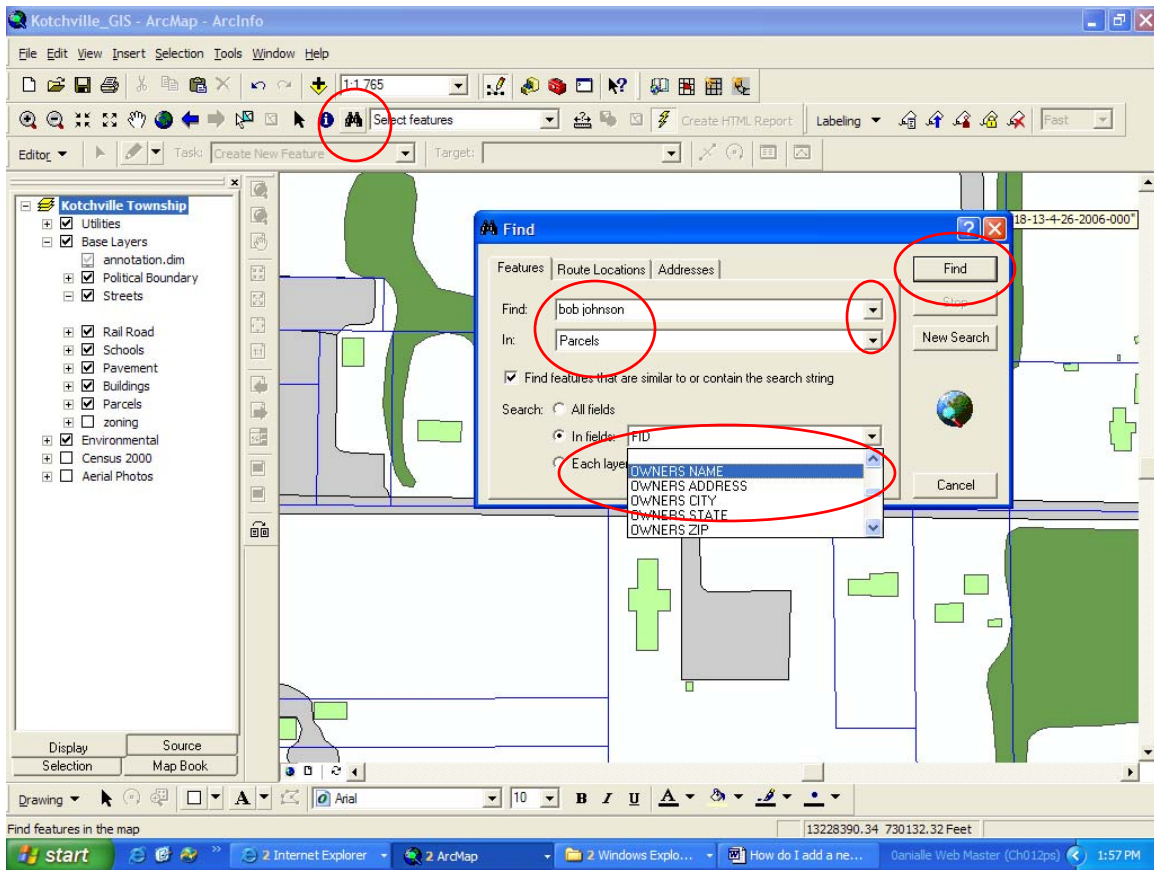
Kotchville_GIS - ArcMap - ArcInfo

File Edit View Insert Selection Tools Window Help

1:1,765

Select features

Create HTML Report

Labeling

Fast

Editor

Task: Create New Feature

Target:

Kotchville Township
Utilities
Base Layers
annotation.dim
Political Boundary
Streets
Rail Road
Schools
Pavement
Buildings
Parcels
zoning
Environmental
Census 2000
Aerial Photos

Display
Source
Selection
Map Book

18-13-4-26-2006-000"

Find

Features | Route Locations | Addresses

Find: bob johnson

In: Parcels

Find features that are similar to or contain the search string

Search: All fields

In fields: FID

Each layer

OWNERS NAME
OWNERS ADDRESS
OWNERS CITY
OWNERS STATE
OWNERS ZIP

Find

Stop

New Search

Cancel

Drawing

Arial

10

B I U A

Find features in the map

13228390.34 730132.32 Feet

start

2 Internet Explorer

2 ArcMap

2 Windows Explo...

How do I add a ne...

Danielle Web Master (Ch012ps)

1:57 PM